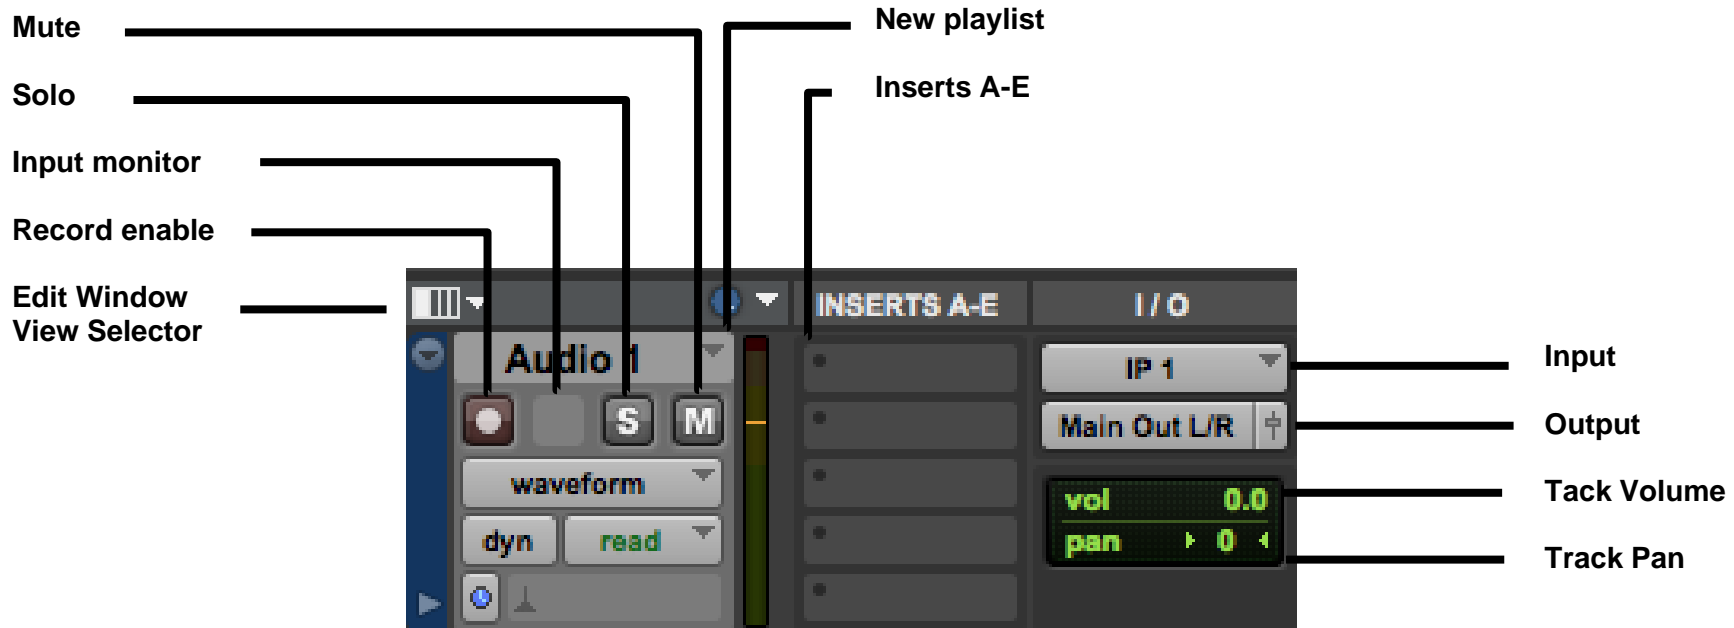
Mute

Solo

Input monitor

Record enable

Edit Window View Selector

New playlist

Inserts A-E

INSERTS A-E

I / O

Audio 1

S

M

waveform

dyn

read

IP 1

Main Out L/R

vol 0.0

pan 0

Input

Output

Tack Volume

Track Pan